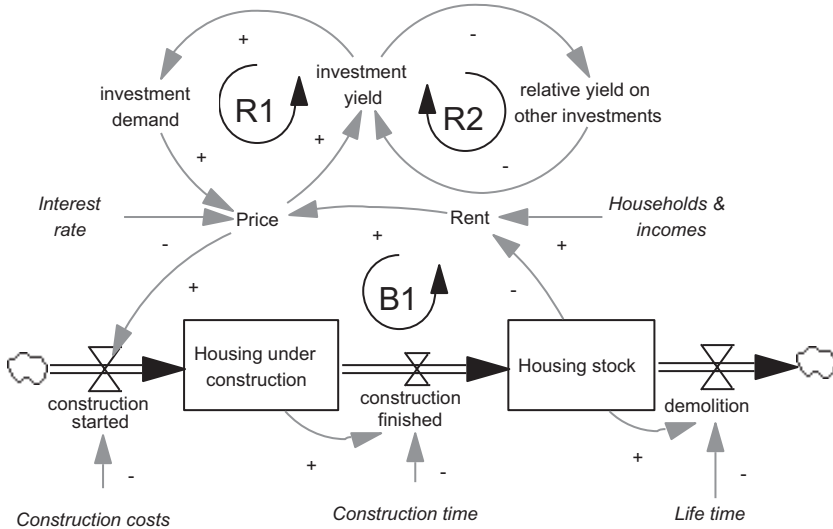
+

investment yield

-

relative yield on other investments

investment demand

R1

R2

+

+

-

+

Interest rate

Price

Rent

Households & incomes

-

+

+

B1

-

+

Housing under construction

Housing stock

construction started

construction finished

demolition

+

+

-

-

-

Construction costs

Construction time

Life time